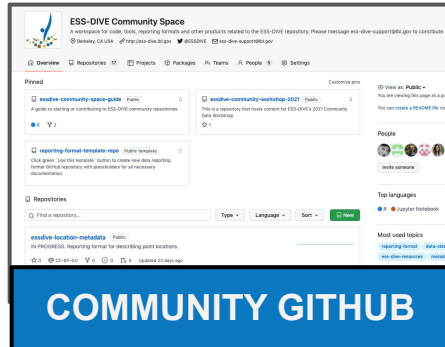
ESS-DIVE Community Space

A workspace for code, tools, reporting formats and other products related to the ESS-DIVE repository. Please message ess-dive-support@lbl.gov to contribute

Berkeley, CA USA http://ess-dive.lbl.gov @ESSDIVE ess-dive-support@lbl.gov

Overview Repositories 17 Projects Packages Teams People 5 Settings

Pinned

Customize pins

essdive-community-space-guide Public

A guide to starting or contributing to ESS-DIVE community repositories

0 2

essdive-community-workshop-2021 Public

This is a repository that hosts content for ESS-DIVE's 2021 Community Data Workshop

1

reporting-format-template-repo Public template

Click green "Use this template" button to create new data reporting format GitHub repository with placeholders for all necessary documentation.

Repositories

Find a repository...

Type Language Sort New

essdive-location-metadata Public

IN PROGRESS. Reporting format for describing point locations.

0 CC-BY-4.0 0 0 0 Updated 23 days ago

View as: Public

You are viewing this page as a p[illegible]

You can create a README file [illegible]

People

Invite someone

Top languages

R Jupyter Notebook

Most used topics

reporting-format data-s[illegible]

ess-dive-resources metad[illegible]

COMMUNITY GITHUB